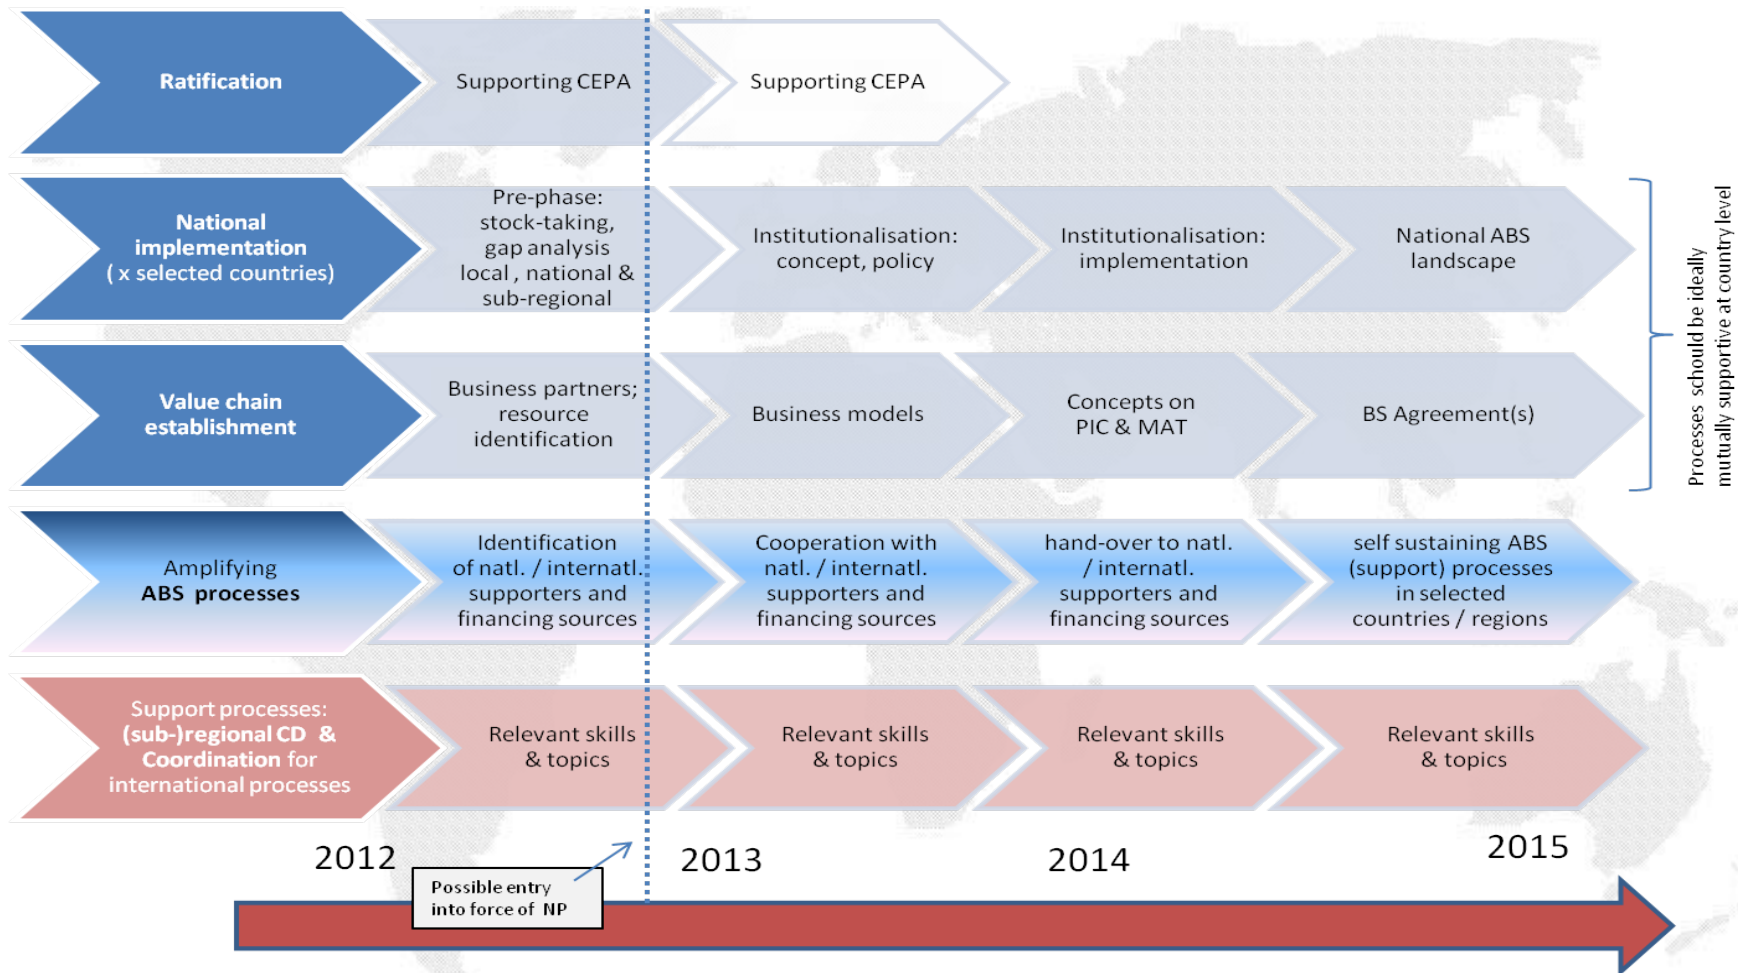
Ratification

Supporting CEPA

Supporting CEPA

National implementation ( x selected countries)

Pre-phase: stock-taking, gap analysis local , national & sub-regional

Institutionalisation: concept, policy

Institutionalisation: implementation

National ABS landscape

Value chain establishment

Business partners; resource identification

Business models

Concepts on PIC & MAT

BS Agreement(s)

Processes schould be ideally mutually supportive at country level

Amplifying ABS processes

Identification of natl. / internatl. supporters and financing sources

Cooperation with natl. / internatl. supporters and financing sources

hand-over to natl. / internatl. supporters and financing sources

self sustaining ABS (support) processes in selected countries / regions

Support processes: (sub-)regional CD & Coordination for international processes

Relevant skills & topics

Relevant skills & topics

Relevant skills & topics

Relevant skills & topics

2012

Possible entry into force of NP

2013

2014

2015